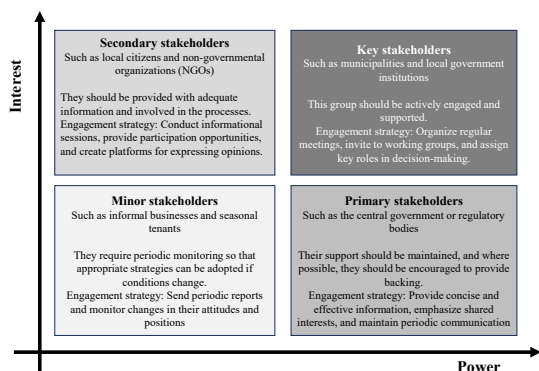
Interest

Secondary stakeholders
Such as local citizens and non-governmental organizations (NGOs)

They should be provided with adequate information and involved in the processes.
Engagement strategy: Conduct informational sessions, provide participation opportunities, and create platforms for expressing opinions.

Key stakeholders
Such as municipalities and local government institutions

This group should be actively engaged and supported.
Engagement strategy: Organize regular meetings, invite to working groups, and assign key roles in decision-making.

Minor stakeholders
Such as informal businesses and seasonal tenants

They require periodic monitoring so that appropriate strategies can be adopted if conditions change.
Engagement strategy: Send periodic reports and monitor changes in their attitudes and positions

Primary stakeholders
Such as the central government or regulatory bodies

Their support should be maintained, and where possible, they should be encouraged to provide backing.
Engagement strategy: Provide concise and effective information, emphasize shared interests, and maintain periodic communication

Power